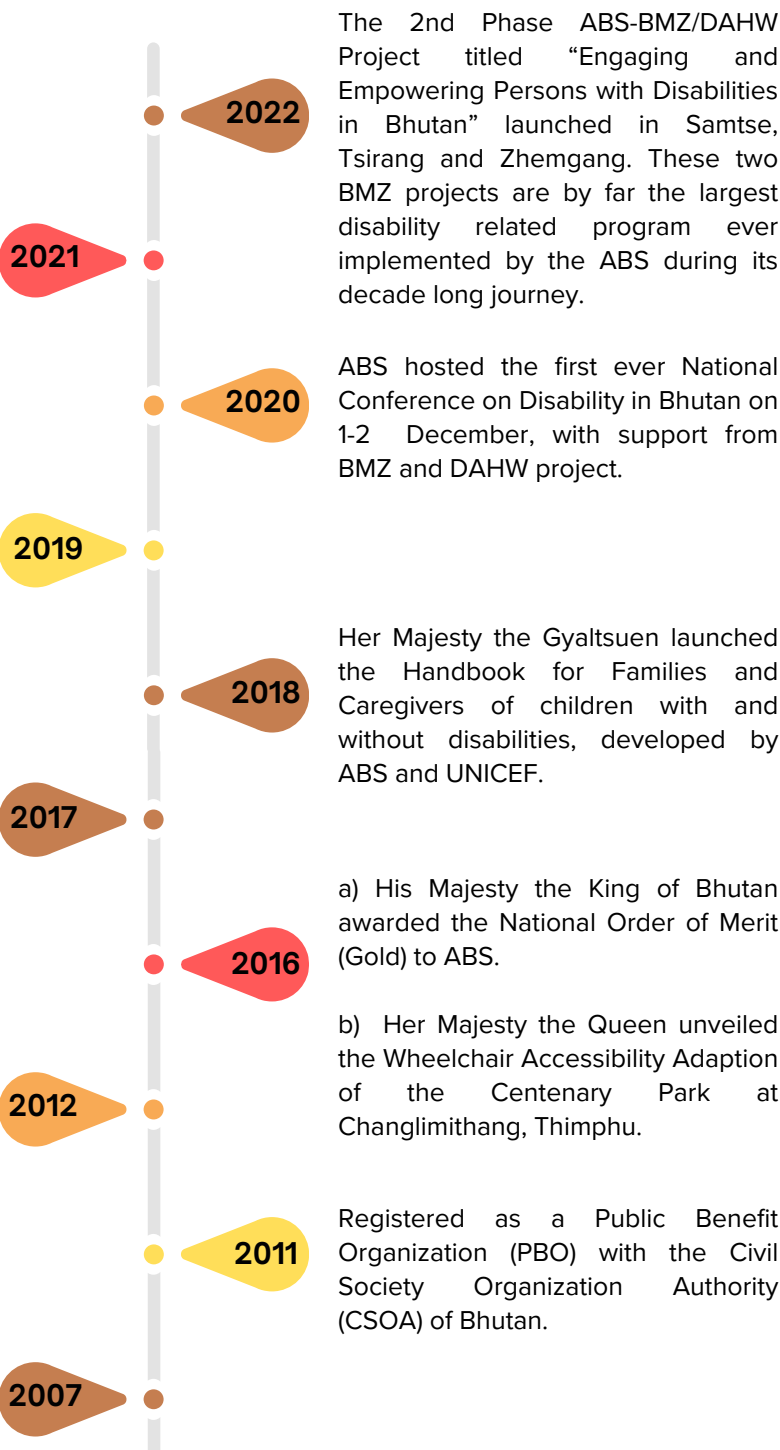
2022

2021

The 2nd Phase ABS-BMZ/DAHW Project titled “Engaging and Empowering Persons with Disabilities in Bhutan” launched in Samtse, Tsirang and Zhemgang. These two BMZ projects are by far the largest disability related program ever implemented by the ABS during its decade long journey.

2020

ABS hosted the first ever National Conference on Disability in Bhutan on 1-2 December, with support from BMZ and DAHW project.

2019

2018

Her Majesty the Gyaltsuen launched the Handbook for Families and Caregivers of children with and without disabilities, developed by ABS and UNICEF.

2017

2016

a) His Majesty the King of Bhutan awarded the National Order of Merit (Gold) to ABS.

b) Her Majesty the Queen unveiled the Wheelchair Accessibility Adaption of the Centenary Park at Changlimithang, Thimphu.

2012

2011

Registered as a Public Benefit Organization (PBO) with the Civil Society Organization Authority (CSOA) of Bhutan.

2007